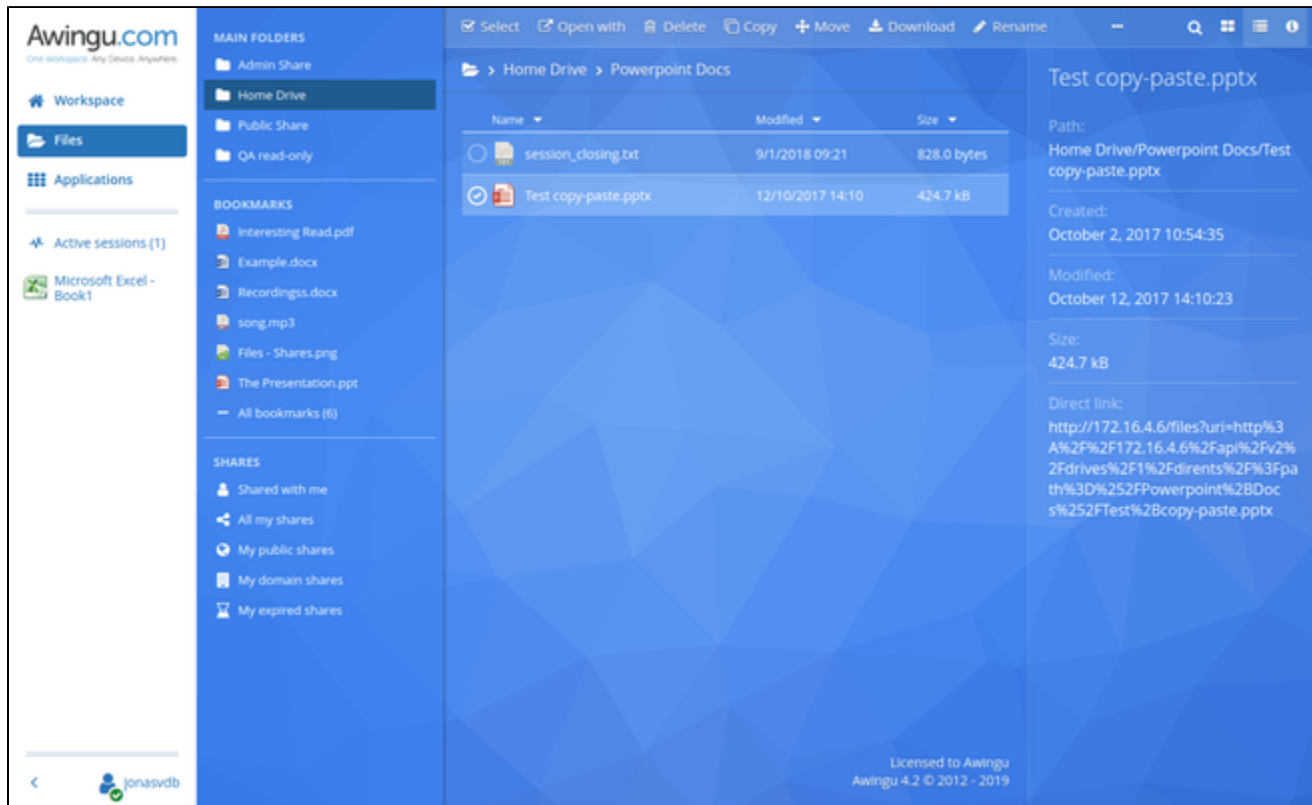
Awingu.com
One Workspace. Any Device. Anywhere.

Workspace
Files
Applications

Active sessions (1)
Microsoft Excel - Book1

<
jonasvdb

MAIN FOLDERS
Admin Share
Home Drive
Public Share
QA read-only

BOOKMARKS
Interesting Read.pdf
Example.docx
Recordingss.docx
song.mp3
Files - Shares.png
The Presentation.ppt
All bookmarks (6)

SHARES
Shared with me
All my shares
My public shares
My domain shares
My expired shares

Select Open with Delete Copy Move Download Rename

> Home Drive > Powerpoint Docs

| Name | Modified | Size |
|---|---|---|
| session_closing.txt | 9/1/2018 09:21 | 828.0 bytes |
| Test copy-paste.pptx | 12/10/2017 14:10 | 424.7 kB |

Licensed to Awingu
Awingu 4.2 © 2012 - 2019

Test copy-paste.pptx
Path:
Home Drive/Powerpoint Docs/Test copy-paste.pptx
Created:
October 2, 2017 10:54:35
Modified:
October 12, 2017 14:10:23
Size:
424.7 kB
Direct link:
http://172.16.4.6/files?uri=http%3A%2F%2F172.16.4.6%2Fapi%2Fv2%2Fdrives%2F1%2Fdirents%2F%3Fpath%3D%252FPowerpoint%2BDocs%252FTest%2Bcopy-paste.pptx